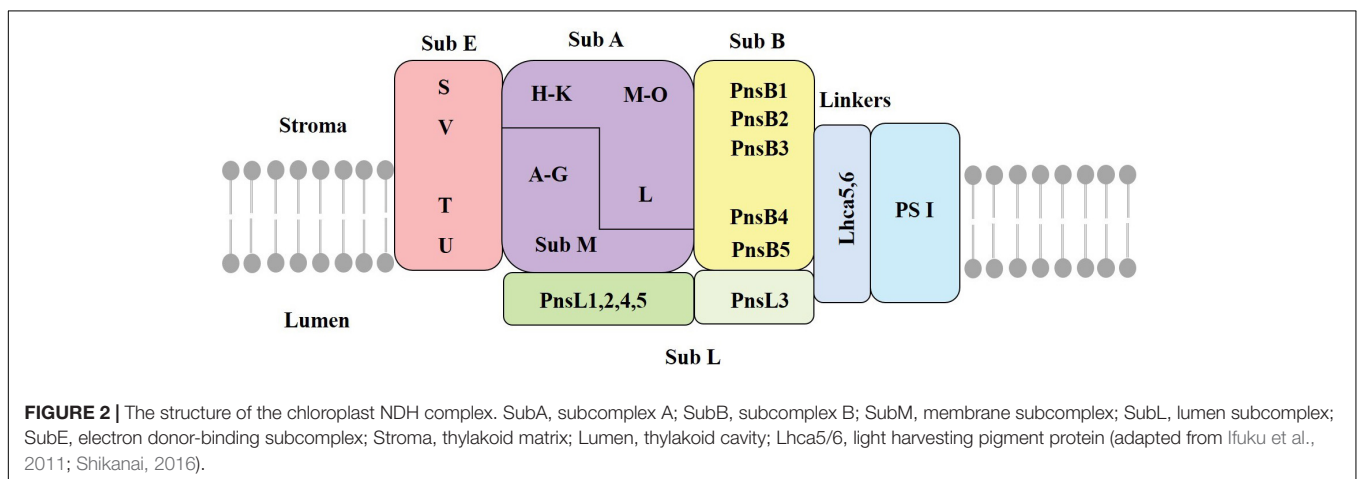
Sub E

Sub A

Sub B

S

V

T

U

H-K

M-O

A-G

L

Sub M

PnsB1

PnsB2

PnsB3

PnsB4

PnsB5

Linkers

Lhca5,6

PS I

Stroma

Lumen

PnsL1,2,4,5

PnsL3

Sub L

**FIGURE 2 |** The structure of the chloroplast NDH complex. SubA, subcomplex A; SubB, subcomplex B; SubM, membrane subcomplex; SubL, lumen subcomplex; SubE, electron donor-binding subcomplex; Stroma, thylakoid matrix; Lumen, thylakoid cavity; Lhca5/6, light harvesting pigment protein (adapted from Ifuku et al., 2011; Shikanai, 2016).